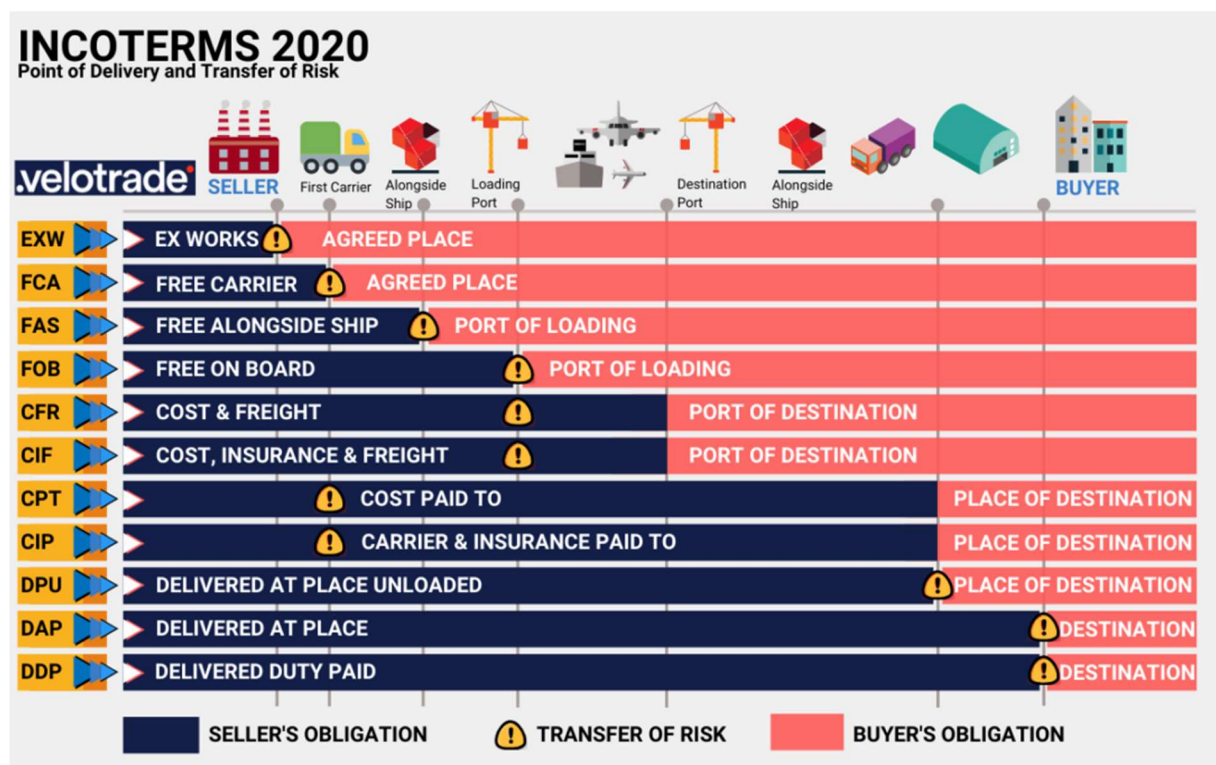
INCOTERMS 2020
Point of Delivery and Transfer of Risk

.velotrade

SELLER
First Carrier
Alongside Ship
Loading Port
Destination Port
Alongside Ship
BUYER

EXW EX WORKS AGREED PLACE
FCA FREE CARRIER AGREED PLACE
FAS FREE ALONGSIDE SHIP PORT OF LOADING
FOB FREE ON BOARD PORT OF LOADING
CFR COST & FREIGHT PORT OF DESTINATION
CIF COST, INSURANCE & FREIGHT PORT OF DESTINATION
CPT COST PAID TO PLACE OF DESTINATION
CIP CARRIER & INSURANCE PAID TO PLACE OF DESTINATION
DPU DELIVERED AT PLACE UNLOADED PLACE OF DESTINATION
DAP DELIVERED AT PLACE DESTINATION
DDP DELIVERED DUTY PAID DESTINATION

SELLER'S OBLIGATION
TRANSFER OF RISK
BUYER'S OBLIGATION